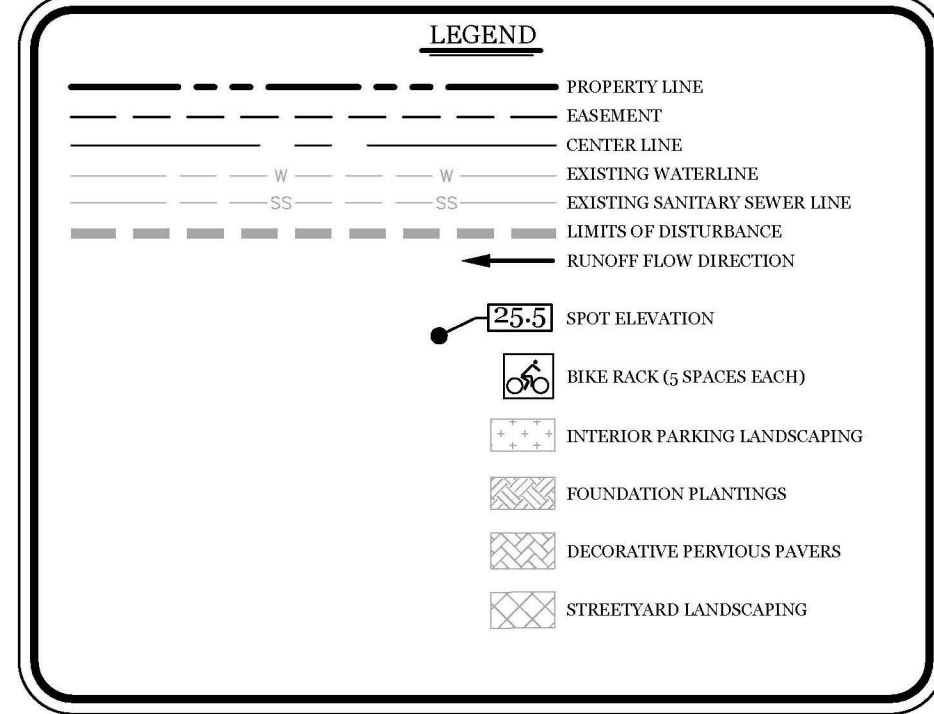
LEGEND

PROPERTY LINE
EASEMENT
CENTER LINE
W W EXISTING WATERLINE
SS SS EXISTING SANITARY SEWER LINE
LIMITS OF DISTURBANCE
RUNOFF FLOW DIRECTION

25.5 SPOT ELEVATION
BIKE RACK (5 SPACES EACH)
INTERIOR PARKING LANDSCAPING
FOUNDATION PLANTINGS
DECORATIVE PERVIOUS PAVERS
STREETYARD LANDSCAPING